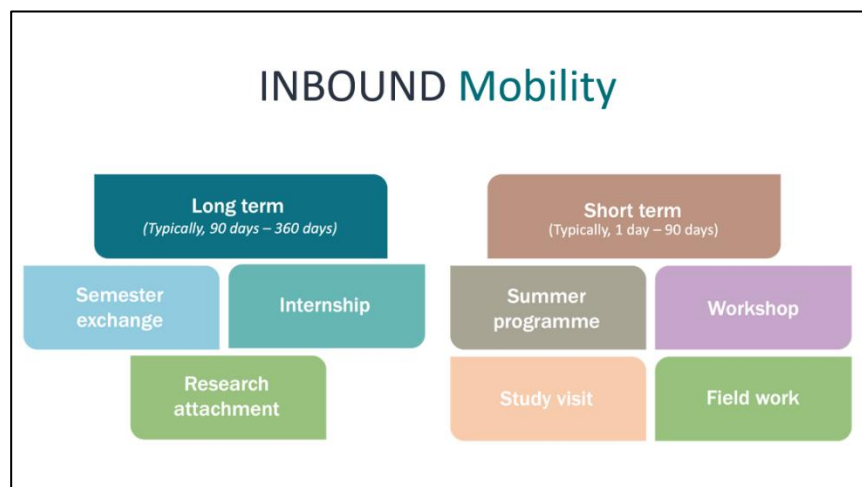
INBOUND Mobility

Long term
(Typically, 90 days – 360 days)

Semester exchange

Internship

Research attachment

Short term
(Typically, 1 day – 90 days)

Summer programme

Workshop

Study visit

Field work